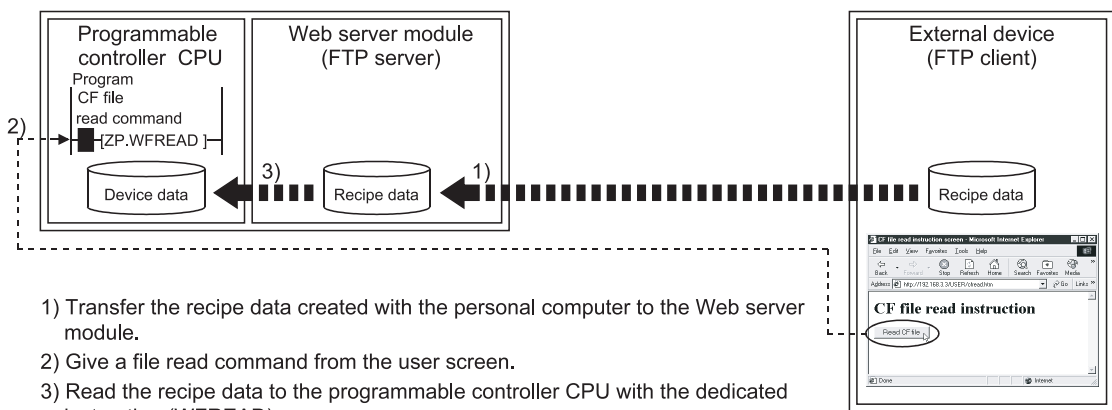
Programmable controller CPU

Program
CF file read command
[ZP.WFREAD]

Device data

Web server module (FTP server)

Recipe data

External device (FTP client)

Recipe data

2)
3)
1)

CF file read instruction screen - Microsoft Internet Explorer
File Edit View Favorites Tools Help
Back Forward Stop Refresh Home Search Favorites Media
Address http://192.168.3.3/USER/cfread.htm Go Links
CF file read instruction
Read CF file
Done Internet

1) Transfer the recipe data created with the personal computer to the Web server module.
2) Give a file read command from the user screen.
3) Read the recipe data to the programmable controller CPU with the dedicated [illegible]